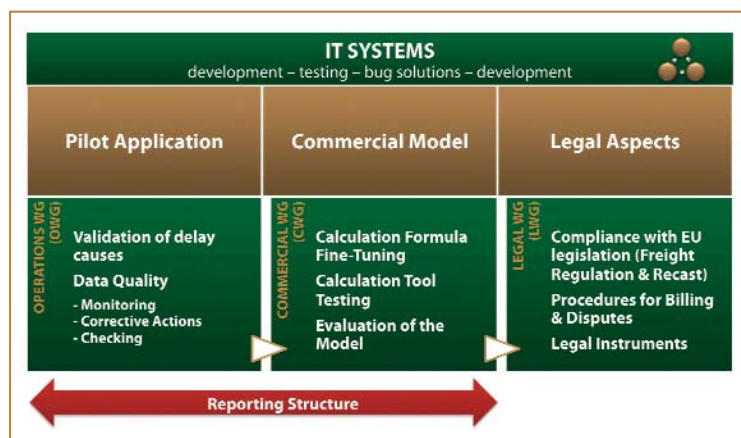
IT SYSTEMS
development – testing – bug solutions – development

Pilot Application

Commercial Model

Legal Aspects

OPERATIONS WG (OWG)

Validation of delay causes

Data Quality

- Monitoring
- Corrective Actions
- Checking

COMMERCIAL WG (CWG)

Calculation Formula Fine-Tuning

Calculation Tool Testing

Evaluation of the Model

LEGAL WG (LWG)

Compliance with EU legislation (Freight Regulation & Recast)

Procedures for Billing & Disputes

Legal Instruments

Reporting Structure